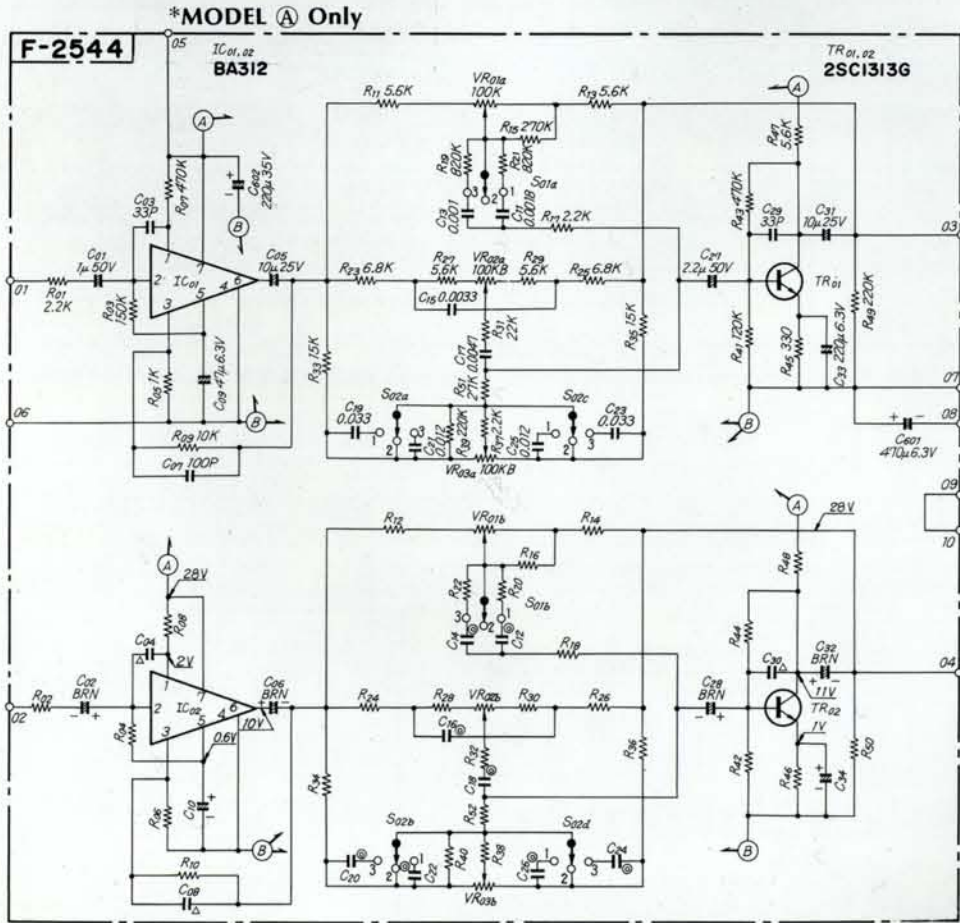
*MODEL Ⓐ Only

F-2544

05

$IC_{01,02}$
BA312

$TR_{01,02}$
2SC1313G

Ⓐ
Ⓑ
$C_{602}$ 220μ35V
$C_{03}$ 33P
$R_{07}$ 470K
$C_{01}$ 1μ50V
$R_{01}$ 2.2K
$R_{03}$ 150K
$IC_{01}$
$C_{05}$ 10μ25V
$C_{09}$ 47μ6.3V
$R_{05}$ 1K
$R_{09}$ 10K
$C_{07}$ 100P
01
06

$R_{11}$ 5.6K
$VR_{01a}$ 100K
$R_{13}$ 5.6K
$R_{15}$ 270K
$R_{19}$ 820K
$R_{21}$ 820K
$S_{01a}$
$C_{13}$ 0.001
$C_{11}$ 0.0018
$R_{17}$ 2.2K
$R_{23}$ 6.8K
$R_{27}$ 5.6K
$VR_{02a}$ 100KB
$R_{29}$ 5.6K
$R_{25}$ 6.8K
$C_{15}$ 0.0033
$R_{31}$ 22K
$C_{17}$ 0.0047
$R_{35}$ 15K
$R_{33}$ 15K
$R_{51}$ 27K
$S_{02a}$
$S_{02c}$
$C_{19}$ 0.033
$C_{21}$ 0.012
$R_{39}$ 220K
$R_{37}$ 2.2K
$C_{25}$ 0.012
$C_{23}$ 0.033
$VR_{03a}$ 100KB

$R_{47}$ 5.6K
$R_{43}$ 470K
$C_{29}$ 33P
$C_{31}$ 10μ25V
$C_{27}$ 2.2μ 50V
$TR_{01}$
$R_{49}$ 220K
$R_{41}$ 120K
$R_{45}$ 330
$C_{33}$ 220μ6.3V
$C_{601}$ 470μ6.3V
03
07
08
09
10

$R_{12}$
$VR_{01b}$
$R_{14}$
$R_{16}$
$R_{22}$
$R_{20}$
$S_{01b}$
$C_{14}$
$C_{12}$
$R_{18}$
28V
$R_{48}$
$R_{44}$
$C_{30}$
$C_{32}$ BRN
11V
$TR_{02}$
1V
$R_{42}$
$R_{46}$
$C_{34}$
$R_{50}$
$C_{28}$ BRN
04

28V
$R_{08}$
$C_{04}$
2V
$R_{02}$
$C_{02}$ BRN
$R_{04}$
$IC_{02}$
$C_{06}$ BRN
10V
0.6V
$C_{10}$
$R_{06}$
$R_{10}$
$C_{08}$
02

$R_{24}$
$R_{28}$
$VR_{02b}$
$R_{30}$
$R_{26}$
$C_{16}$
$R_{32}$
$C_{18}$
$R_{36}$
$R_{34}$
$R_{52}$
$S_{02b}$
$S_{02d}$
$C_{20}$
$C_{22}$
$R_{40}$
$R_{38}$
$C_{26}$
$C_{24}$
$VR_{03b}$